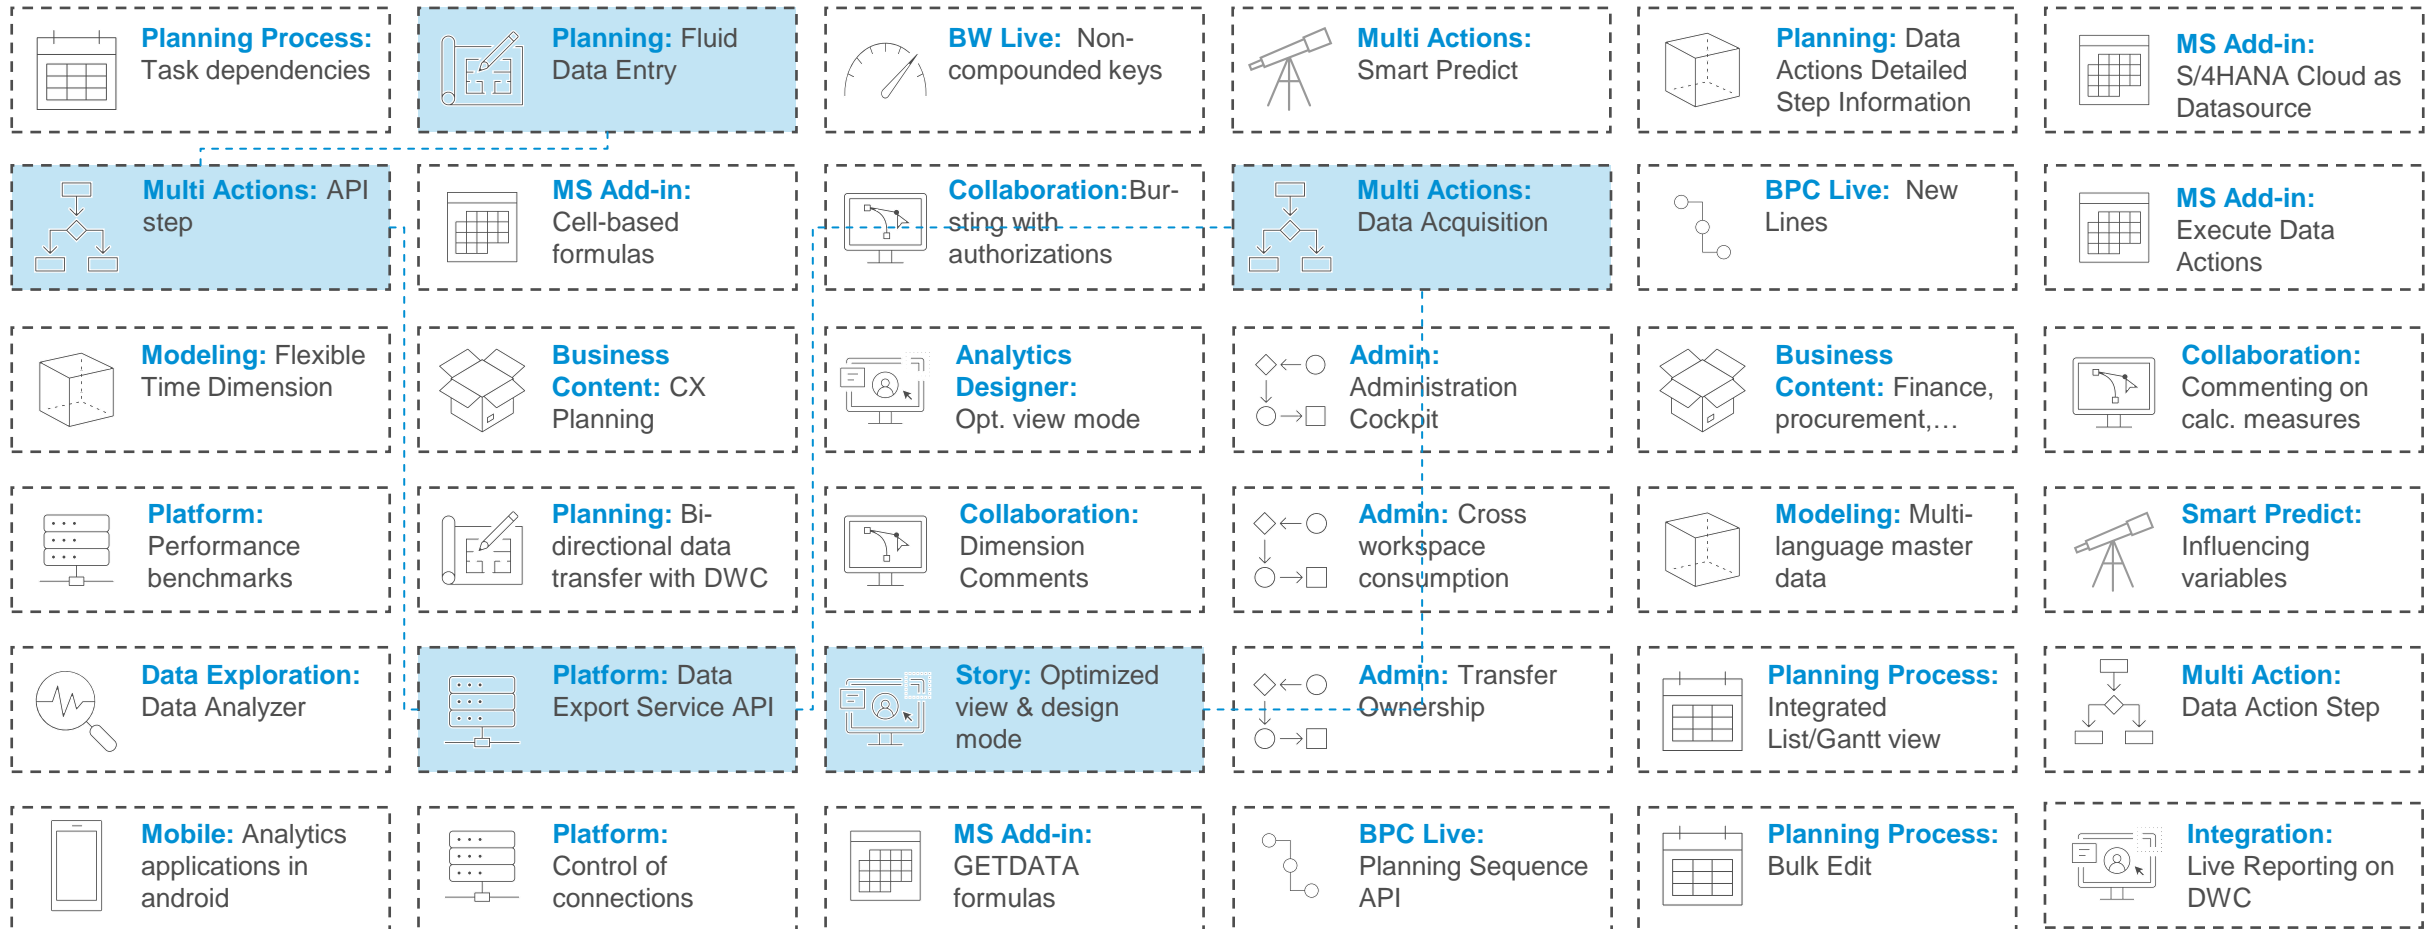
Planning Process: Task dependencies

Planning: Fluid Data Entry

BW Live: Non-compounded keys

Multi Actions: Smart Predict

Planning: Data Actions Detailed Step Information

MS Add-in: S/4HANA Cloud as Datasource

Multi Actions: API step

MS Add-in: Cell-based formulas

Collaboration:Bursting with authorizations

Multi Actions: Data Acquisition

BPC Live: New Lines

MS Add-in: Execute Data Actions

Modeling: Flexible Time Dimension

Business Content: CX Planning

Analytics Designer: Opt. view mode

Admin: Administration Cockpit

Business Content: Finance, procurement,…

Collaboration: Commenting on calc. measures

Platform: Performance benchmarks

Planning: Bi-directional data transfer with DWC

Collaboration: Dimension Comments

Admin: Cross workspace consumption

Modeling: Multi-language master data

Smart Predict: Influencing variables

Data Exploration: Data Analyzer

Platform: Data Export Service API

Story: Optimized view & design mode

Admin: Transfer Ownership

Planning Process: Integrated List/Gantt view

Multi Action: Data Action Step

Mobile: Analytics applications in android

Platform: Control of connections

MS Add-in: GETDATA formulas

BPC Live: Planning Sequence API

Planning Process: Bulk Edit

Integration: Live Reporting on DWC